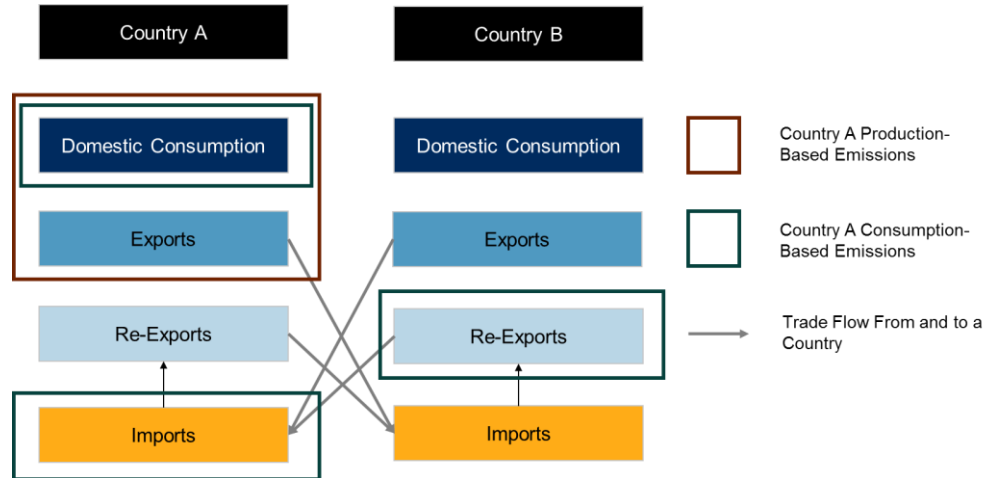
Country A

Country B

Domestic Consumption

Domestic Consumption

Exports

Exports

Re-Exports

Re-Exports

Imports

Imports

Country A Production-Based Emissions

Country A Consumption-Based Emissions

Trade Flow From and to a Country